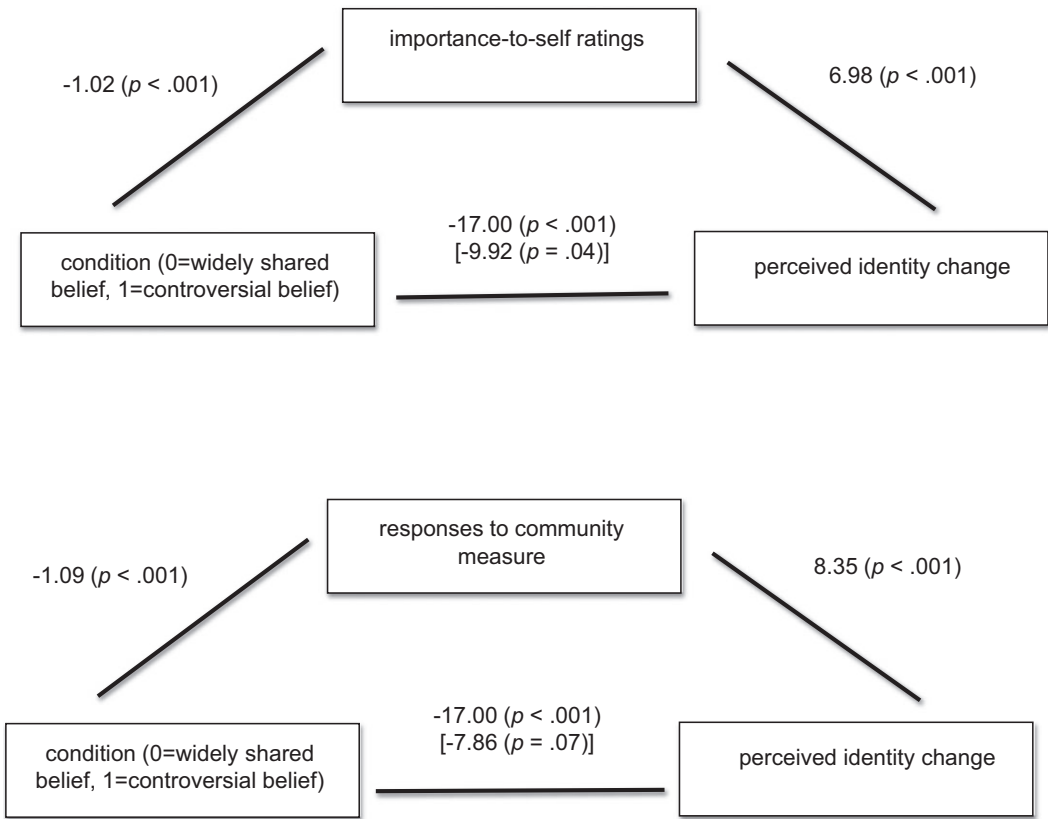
importance-to-self ratings

-1.02 ($p$ < .001)

6.98 ($p$ < .001)

-17.00 ($p$ < .001)
[-9.92 ($p$ = .04)]

condition (0=widely shared belief, 1=controversial belief)

perceived identity change

responses to community measure

-1.09 ($p$ < .001)

8.35 ($p$ < .001)

-17.00 ($p$ < .001)
[-7.86 ($p$ = .07)]

condition (0=widely shared belief, 1=controversial belief)

perceived identity change